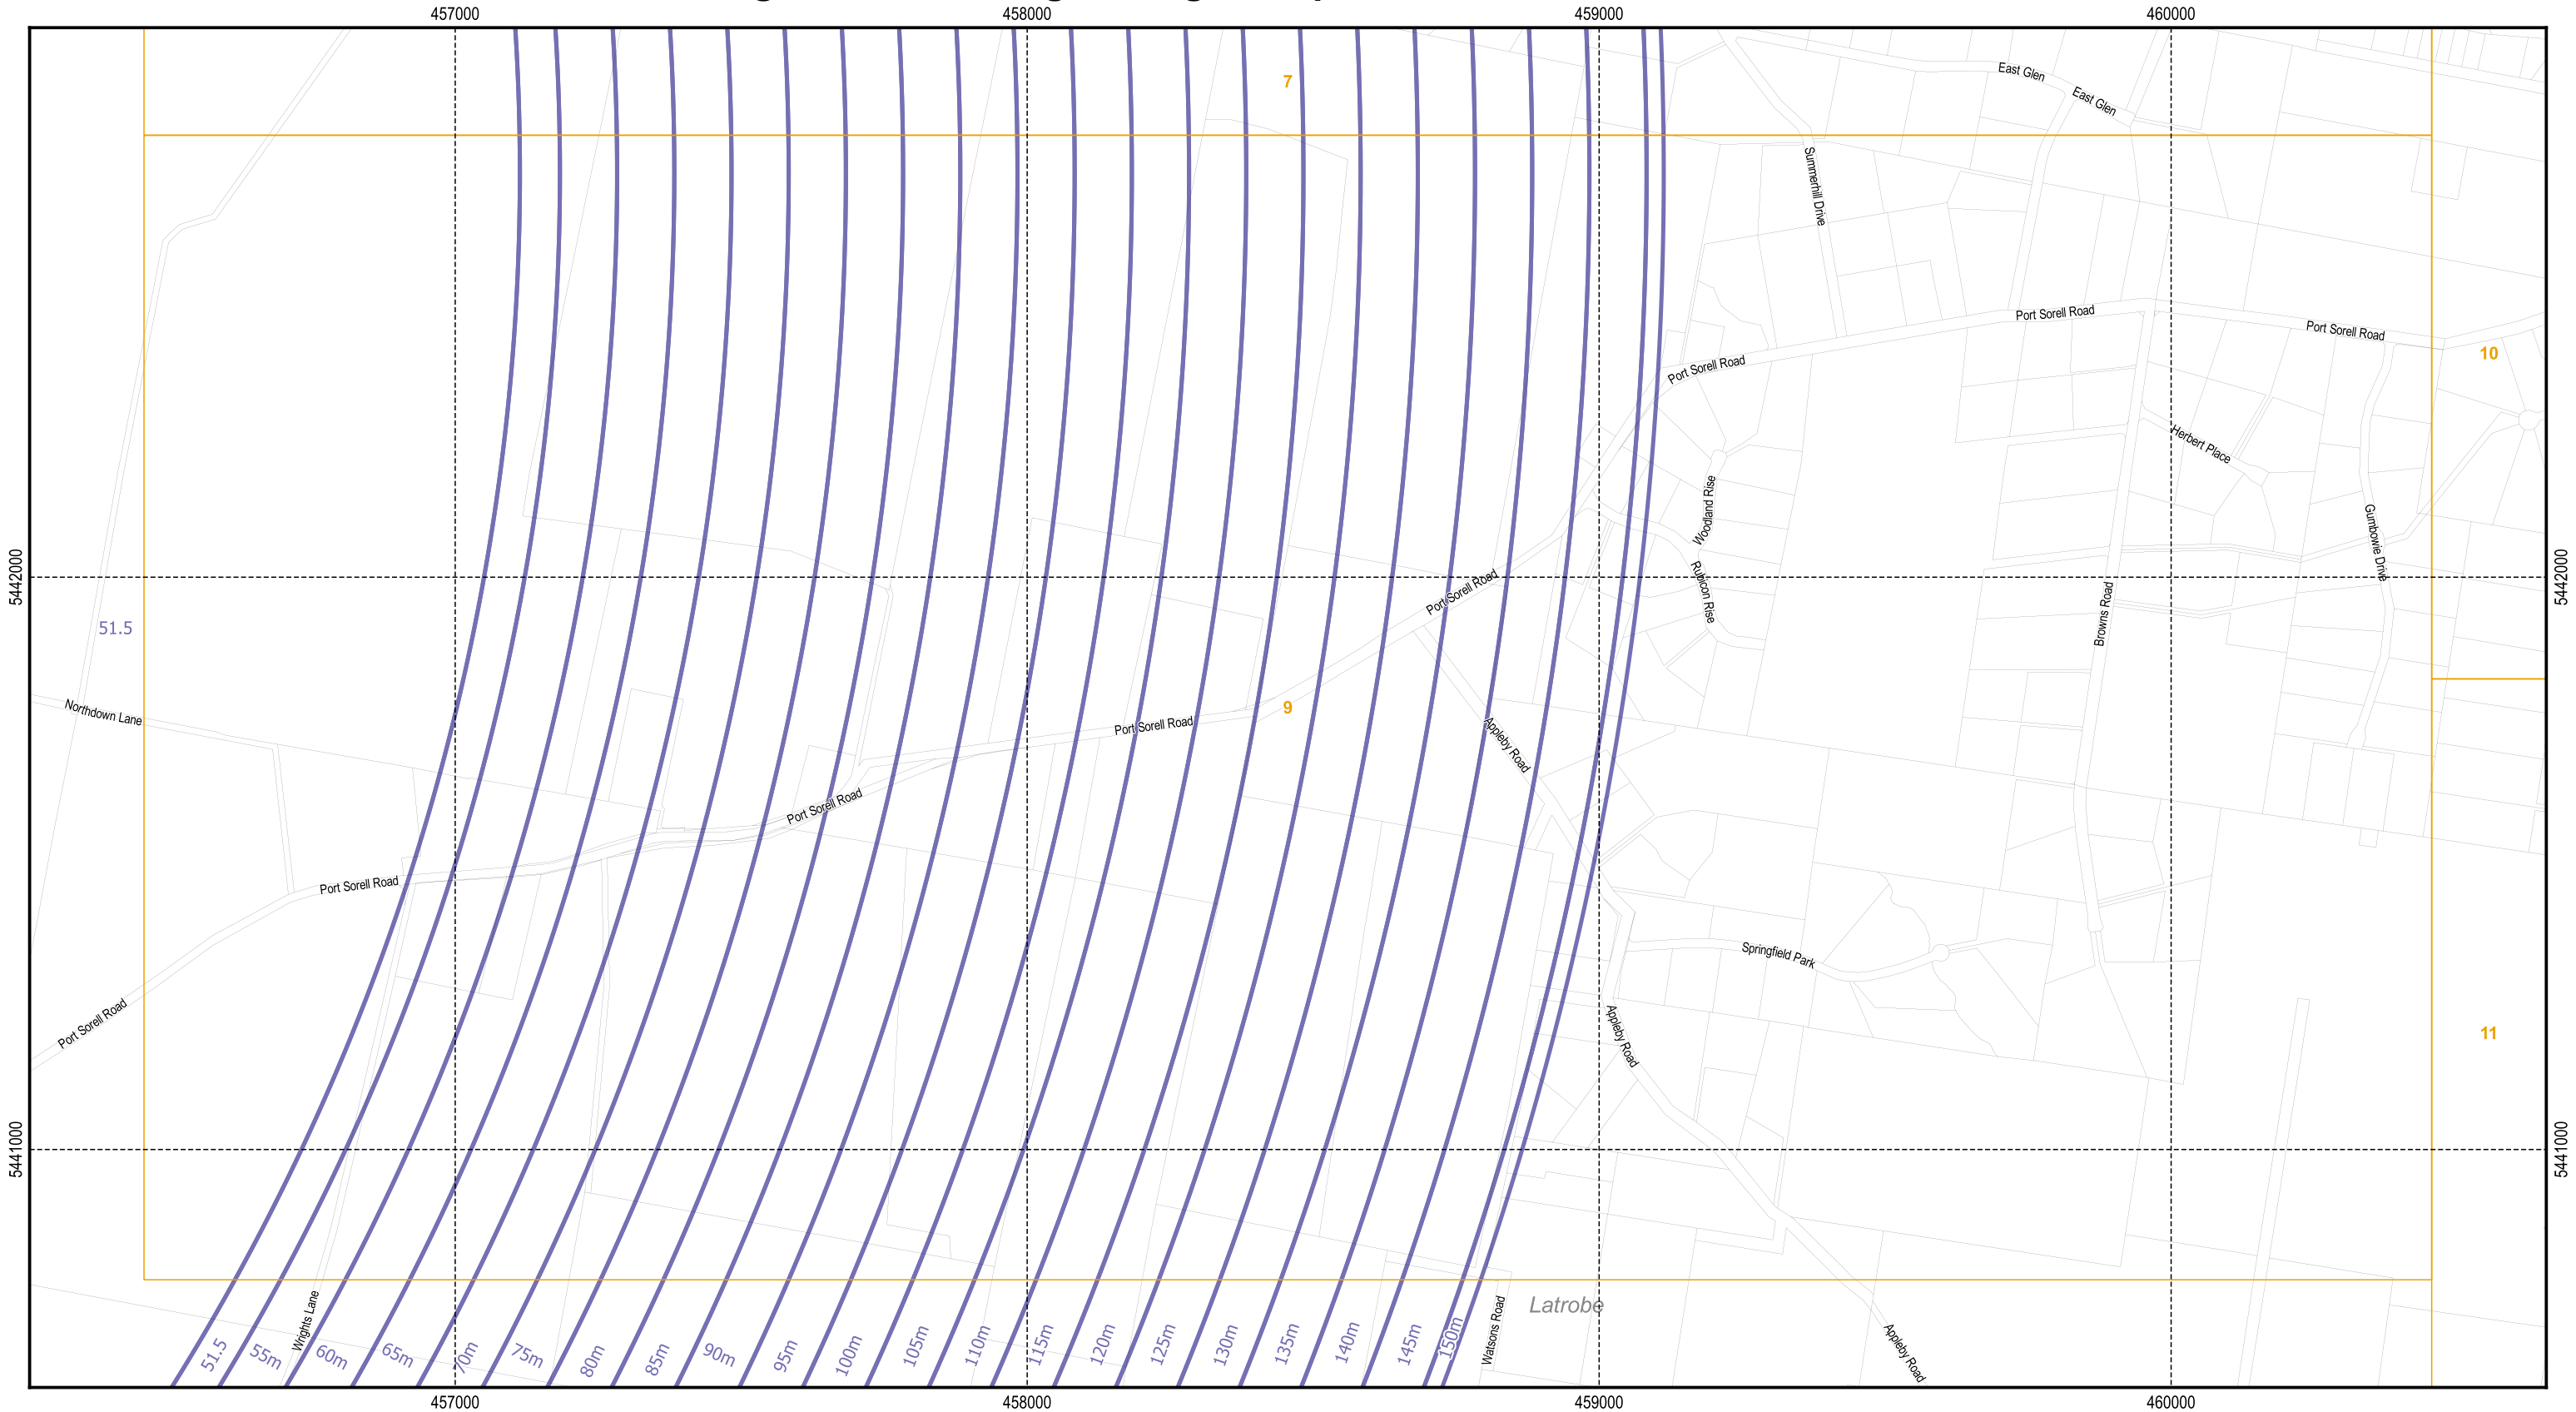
457000
458000
459000
460000

7
East Glen
East Glen
Summerhill Drive
Port Sorell Road
Port Sorell Road
Port Sorell Road
10
Herbert Place
Woodland Rise
Gumbowie Drive
Rubicon Rise
Port Sorell Road
Browns Road
5442000
5442000
51.5
Northdown Lane
9
Port Sorell Road
Appleby Road
Port Sorell Road
Port Sorell Road
Springfield Park
Port Sorell Road
Appleby Road
11
5441000
5441000
Latrobe
Watsons Road
Appleby Road
Wrights Lane
51.5
55m
60m
65m
70m
75m
80m
85m
90m
95m
100m
105m
110m
115m
120m
125m
130m
135m
140m
145m
150m

457000
458000
459000
460000